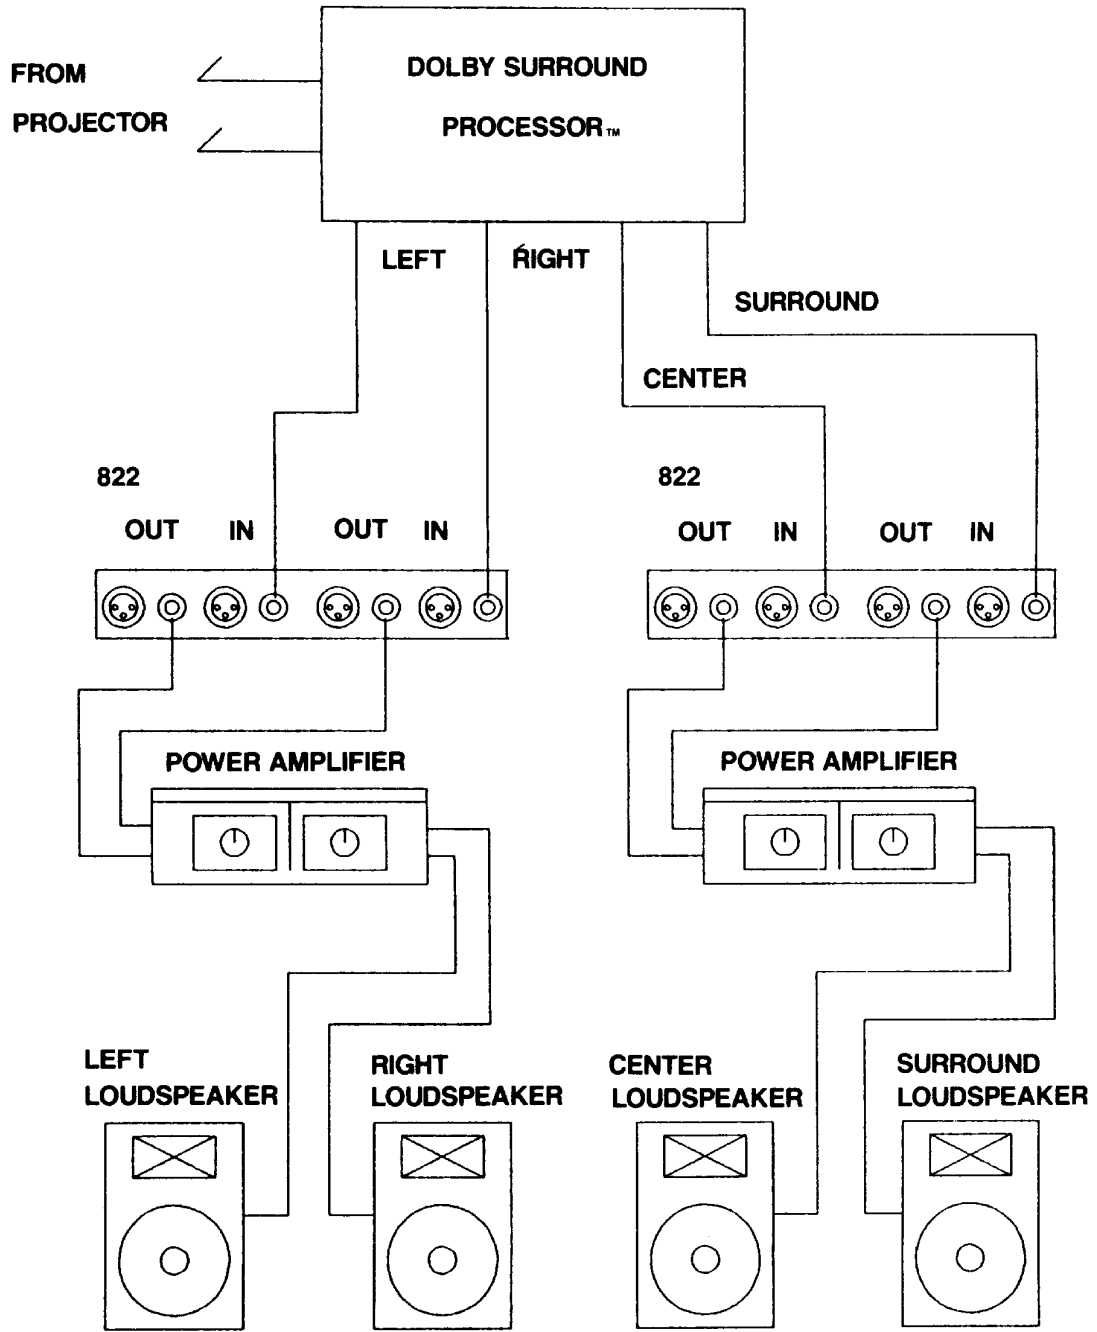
FROM
PROJECTOR

DOLBY SURROUND
PROCESSOR™

LEFT
RIGHT
SURROUND
CENTER

822
OUT IN OUT IN

822
OUT IN OUT IN

POWER AMPLIFIER

POWER AMPLIFIER

LEFT
LOUDSPEAKER

RIGHT
LOUDSPEAKER

CENTER
LOUDSPEAKER

SURROUND
LOUDSPEAKER